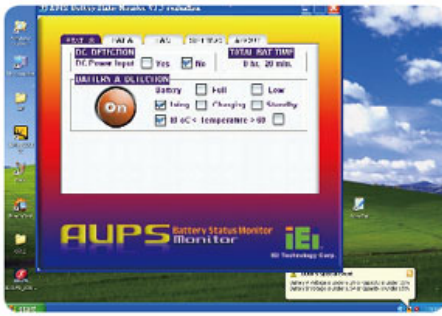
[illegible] Battery Status Monitor V1.3 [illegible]

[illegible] | DATA | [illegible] | SETTINGS | ABOUT

DC DETECTION

DC Power Input Yes No

TOTAL BAT TIME

0 hr. 20 min.

BATTERY A DETECTION

On

Battery Full Low

Using Charging Standby

10 oC < Temperature > 60

AUPS Battery Status Monitor

Monitor

iEi

IEI Technology Corp.

start

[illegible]